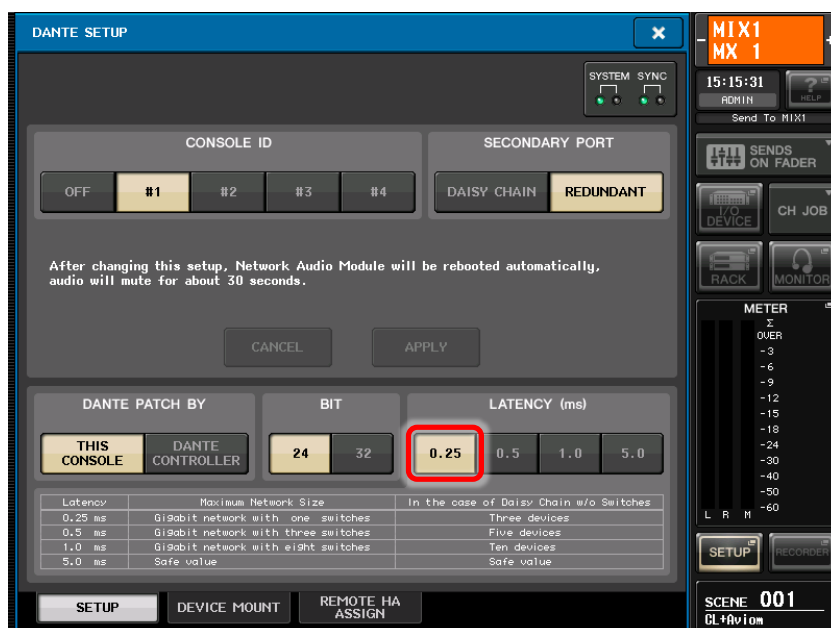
DANTE SETUP

SYSTEM SYNC

CONSOLE ID

OFF #1 #2 #3 #4

SECONDARY PORT

DAISY CHAIN REDUNDANT

After changing this setup, Network Audio Module will be rebooted automatically, audio will mute for about 30 seconds.

CANCEL APPLY

DANTE PATCH BY

THIS CONSOLE DANTE CONTROLLER

BIT

24 32

LATENCY (ms)

0.25 0.5 1.0 5.0

| Latency | Maximum Network Size | In the case of Daisy Chain w/o Switches |
|---|---|---|
| 0.25 ms | Gigabit network with one switches | Three devices |
| 0.5 ms | Gigabit network with three switches | Five devices |
| 1.0 ms | Gigabit network with eight switches | Ten devices |
| 5.0 ms | Safe value | Safe value |

SETUP DEVICE MOUNT REMOTE HA ASSIGN

MIX1
MX 1

15:15:31
ADMIN
Send To MIX1

HELP

SENDS ON FADER

I/O DEVICE

CH JOB

RACK

MONITOR

METER
Σ
OVER
-3
-6
-9
-12
-15
-18
-24
-30
-40
-50
-60
L R M

SETUP RECORDER

SCENE 001
CL+Aviom